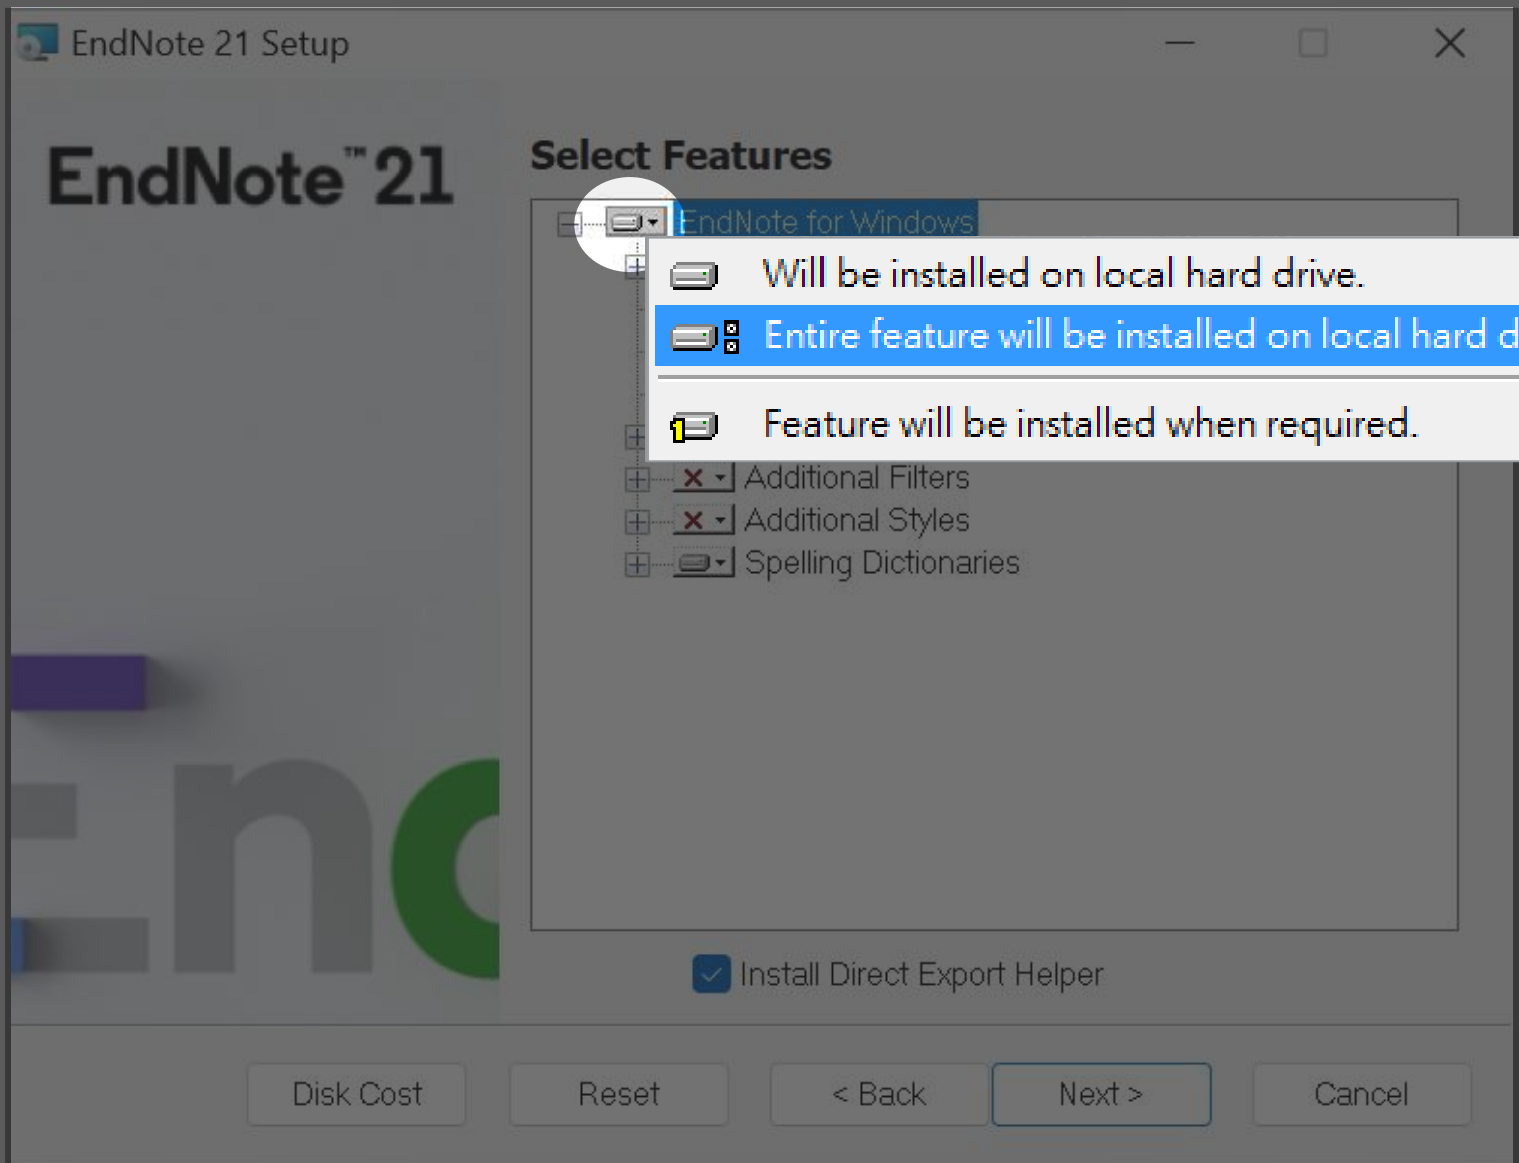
EndNote 21 Setup

EndNote™ 21

Select Features

EndNote for Windows

Will be installed on local hard drive.

Entire feature will be installed on local hard d

Feature will be installed when required.

Additional Filters

Additional Styles

Spelling Dictionaries

Enc

Install Direct Export Helper

Disk Cost

Reset

< Back

Next >

Cancel